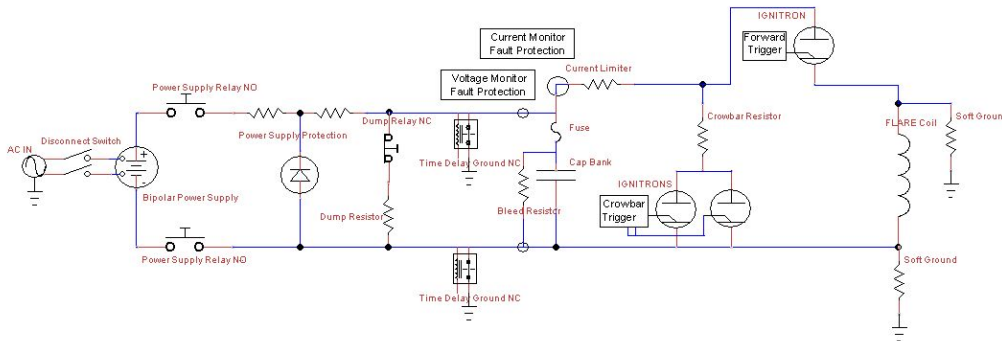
IGNITRON

Forward Trigger

Current Monitor Fault Protection

Voltage Monitor Fault Protection

Current Limiter

Power Supply Relay NO

AC IN

Disconnect Switch

Power Supply Protection

Dump Relay NC

Fuse

Crowbar Resistor

FLARE Coil

Soft Groun

Time Delay Ground NC

Cap Bank

Bipolar Power Supply

IGNITRONS

Bleed Resistor

Crowbar Trigger

Dump Resistor

Power Supply Relay NO

Soft Ground

Time Delay Ground NC